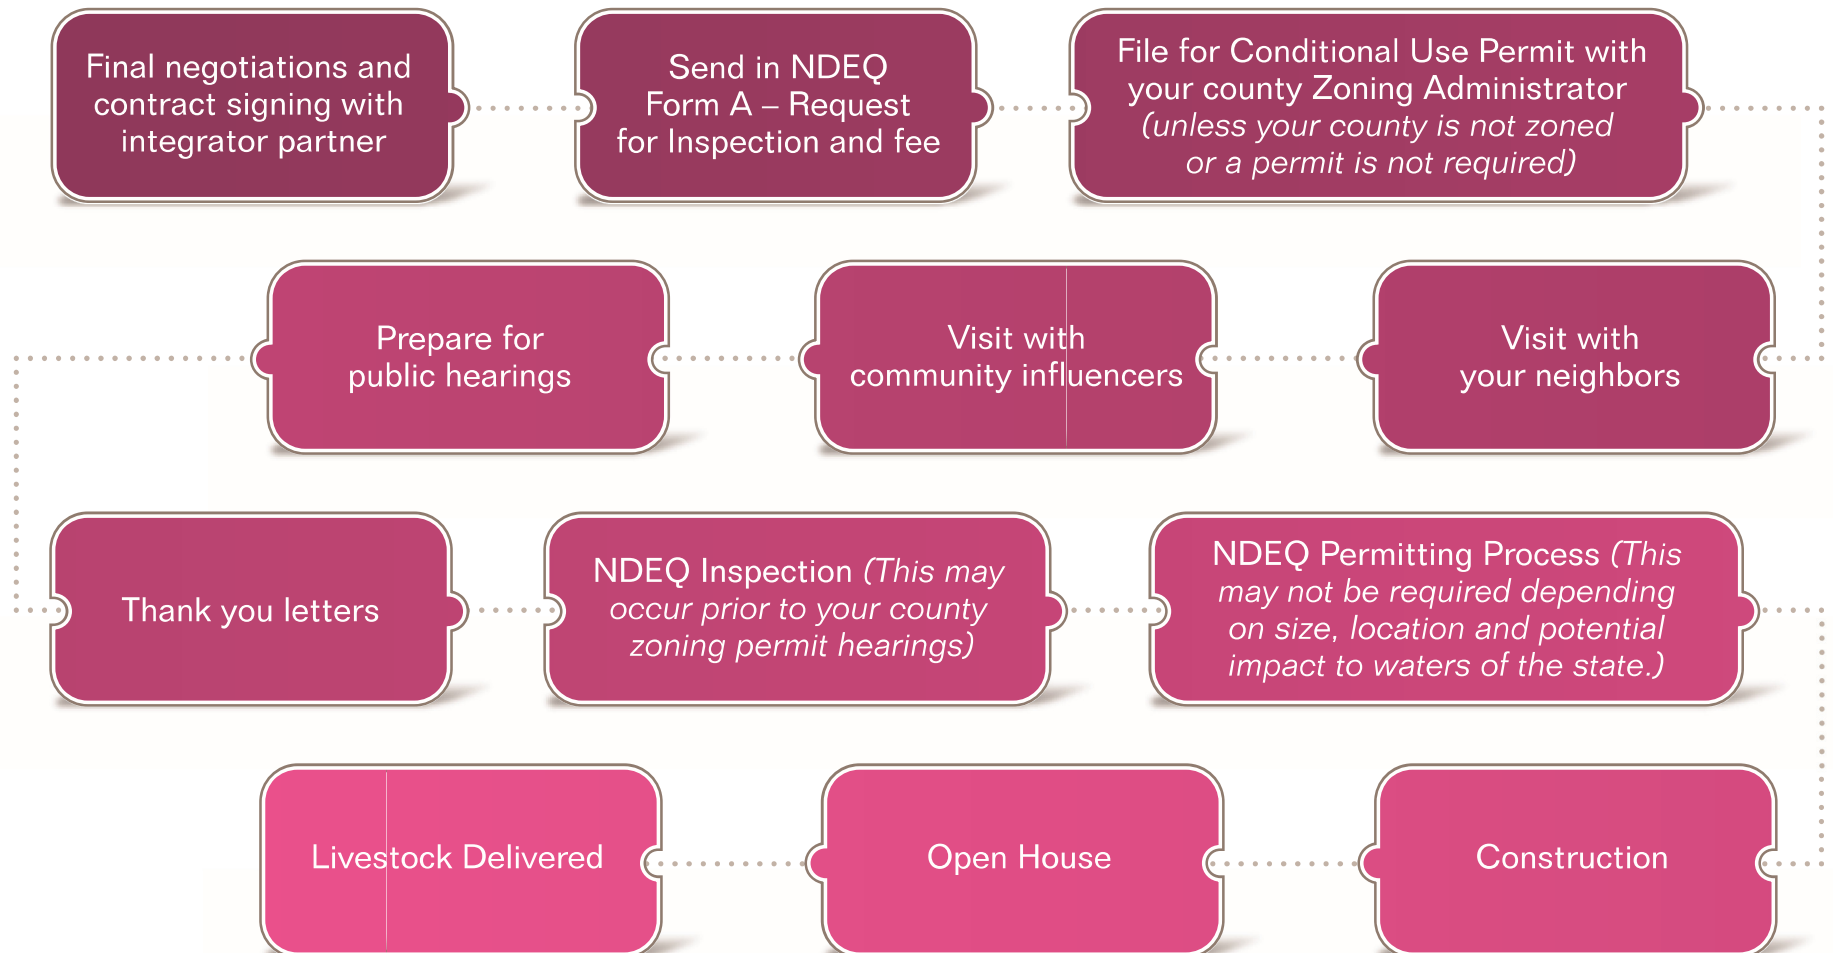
Final negotiations and contract signing with integrator partner

Send in NDEQ Form A – Request for Inspection and fee

File for Conditional Use Permit with your county Zoning Administrator (unless your county is not zoned or a permit is not required)

Visit with your neighbors

Visit with community influencers

Prepare for public hearings

Thank you letters

NDEQ Inspection (This may occur prior to your county zoning permit hearings)

NDEQ Permitting Process (This may not be required depending on size, location and potential impact to waters of the state.)

Construction

Open House

Livestock Delivered